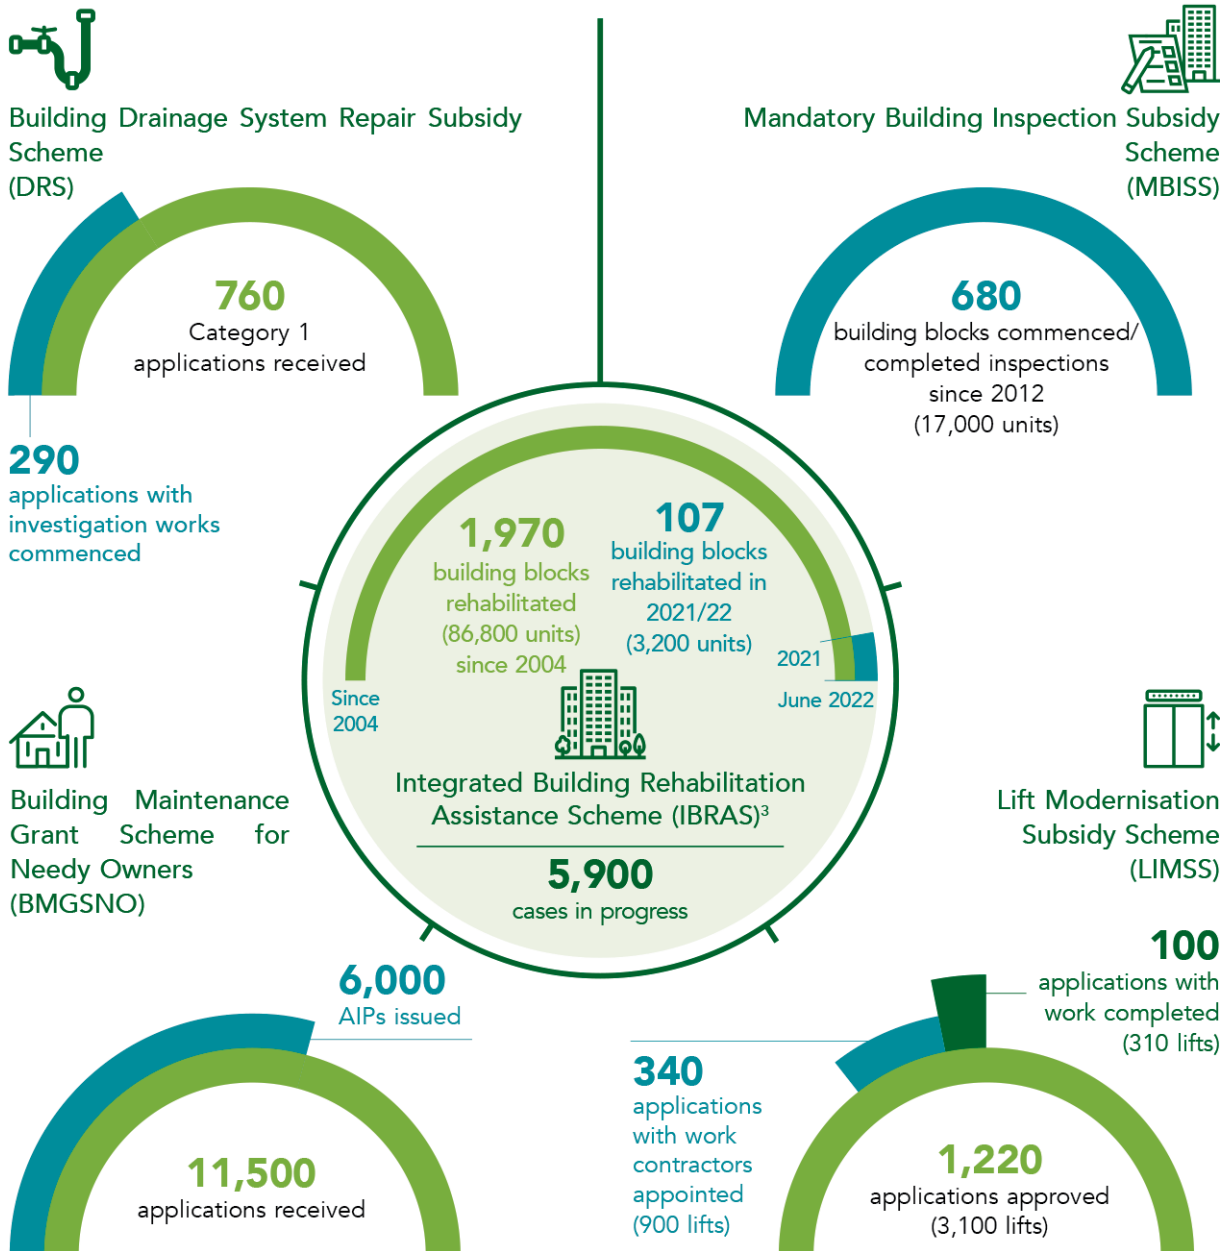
Building Drainage System Repair Subsidy Scheme (DRS)

760
Category 1 applications received

290
applications with investigation works commenced

Mandatory Building Inspection Subsidy Scheme (MBISS)

680
building blocks commenced/ completed inspections since 2012 (17,000 units)

1,970
building blocks rehabilitated (86,800 units) since 2004

107
building blocks rehabilitated in 2021/22 (3,200 units)

Since 2004

2021

June 2022

Integrated Building Rehabilitation Assistance Scheme (IBRAS)³

5,900
cases in progress

Building Maintenance Grant Scheme for Needy Owners (BMGSNO)

6,000
AIPs issued

11,500
applications received

Lift Modernisation Subsidy Scheme (LIMSS)

100
applications with work completed (310 lifts)

340
applications with work contractors appointed (900 lifts)

1,220
applications approved (3,100 lifts)